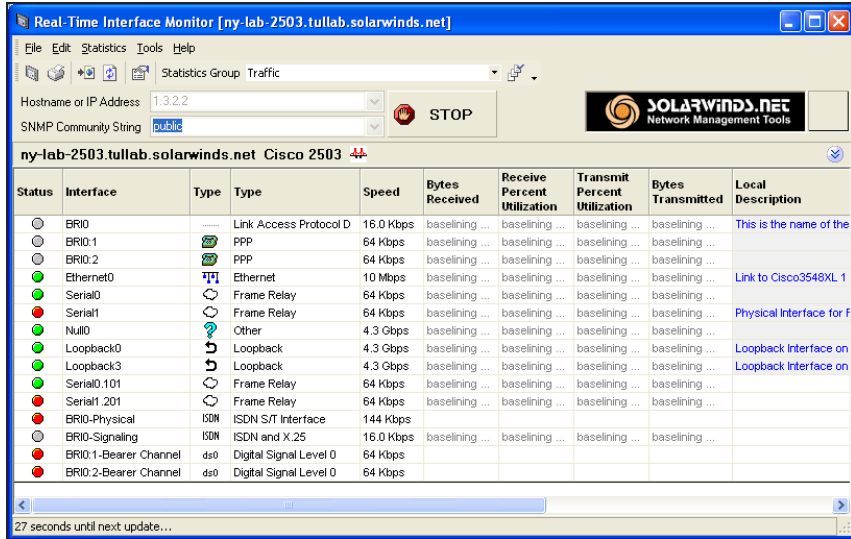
Real-Time Interface Monitor [ny-lab-2503.tullab.solarwinds.net]

File Edit Statistics Tools Help

Statistics Group Traffic

Hostname or IP Address 1.3.2.2

SNMP Community String public

STOP

SOLARWINDS.NET
Network Management Tools

ny-lab-2503.tullab.solarwinds.net Cisco 2503

| Status | Interface | Type | Type | Speed | Bytes Received | Receive Percent Utilization | Transmit Percent Utilization | Bytes Transmitted | Local Description |
|---|---|---|---|---|---|---|---|---|---|
| | BRI0 | | Link Access Protocol D | 16.0 Kbps | baselining ... | baselining ... | baselining ... | baselining ... | This is the name of the |
| | BRI0:1 | | PPP | 64 Kbps | baselining ... | baselining ... | baselining ... | baselining ... | |
| | BRI0:2 | | PPP | 64 Kbps | baselining ... | baselining ... | baselining ... | baselining ... | |
| | Ethernet0 | | Ethernet | 10 Mbps | baselining ... | baselining ... | baselining ... | baselining ... | Link to Cisco3548XL 1 |
| | Serial0 | | Frame Relay | 64 Kbps | baselining ... | baselining ... | baselining ... | baselining ... | |
| | Serial1 | | Frame Relay | 64 Kbps | baselining ... | baselining ... | baselining ... | baselining ... | Physical Interface for F |
| | Null0 | | Other | 4.3 Gbps | baselining ... | baselining ... | baselining ... | baselining ... | |
| | Loopback0 | | Loopback | 4.3 Gbps | baselining ... | baselining ... | baselining ... | baselining ... | Loopback Interface on |
| | Loopback3 | | Loopback | 4.3 Gbps | baselining ... | baselining ... | baselining ... | baselining ... | Loopback Interface on |
| | Serial0.101 | | Frame Relay | 64 Kbps | baselining ... | baselining ... | baselining ... | baselining ... | |
| | Serial1.201 | | Frame Relay | 64 Kbps | baselining ... | baselining ... | baselining ... | baselining ... | |
| | BRI0-Physical | ISDN | ISDN S/T Interface | 144 Kbps | | | | | |
| | BRI0-Signaling | ISDN | ISDN and X.25 | 16.0 Kbps | baselining ... | baselining ... | baselining ... | baselining ... | |
| | BRI0:1-Bearer Channel | ds0 | Digital Signal Level 0 | 64 Kbps | | | | | |
| | BRI0:2-Bearer Channel | ds0 | Digital Signal Level 0 | 64 Kbps | | | | | |

27 seconds until next update...